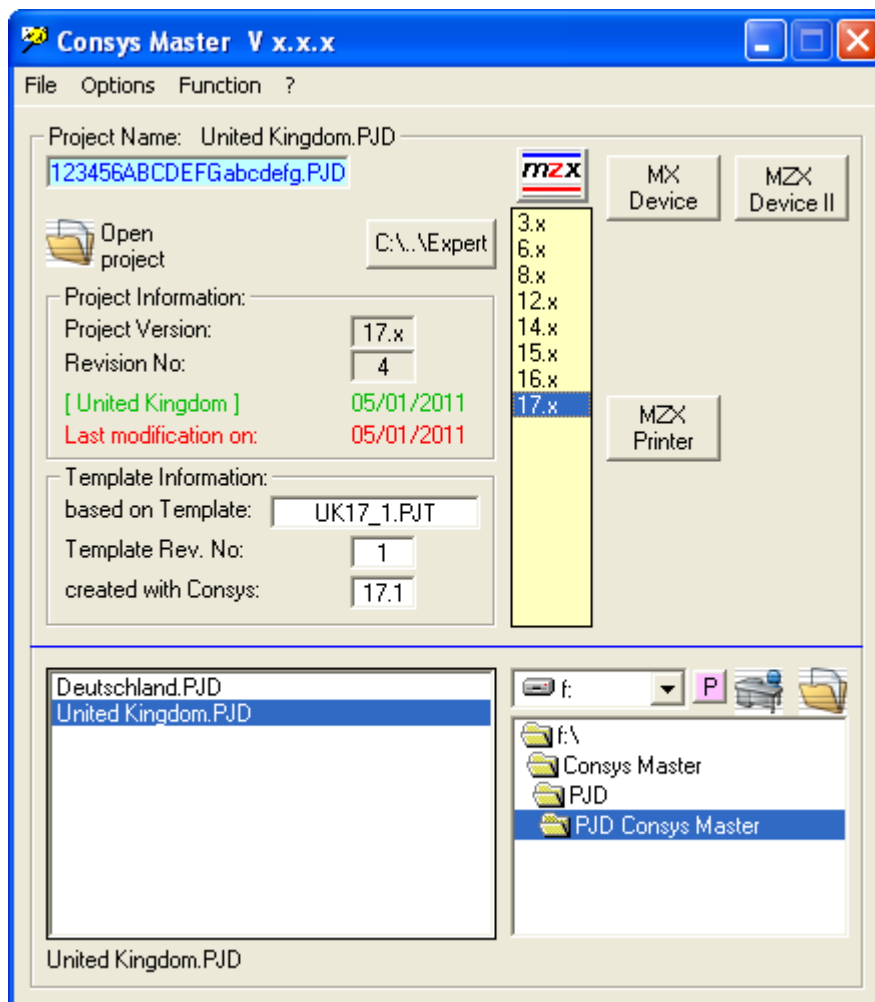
Consys Master V x.x.x

File Options Function ?

Project Name: United Kingdom.PJD

123456ABCDEFGabcdefg.PJD

mzx

MX Device

MZX Device II

Open project

C:\..\Expert

3.x
6.x
8.x
12.x
14.x
15.x
16.x
17.x

Project Information:

Project Version: 17.x

Revision No: 4

[ United Kingdom ] 05/01/2011

Last modification on: 05/01/2011

MZX Printer

Template Information:

based on Template: UK17_1.PJT

Template Rev. No: 1

created with Consys: 17.1

Deutschland.PJD
United Kingdom.PJD

f:

P

f:\
Consys Master
PJD
PJD Consys Master

United Kingdom.PJD